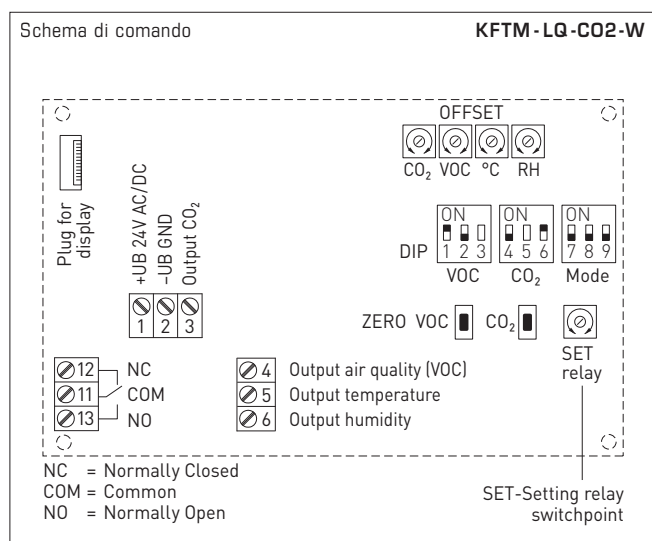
Schema di comando

KFTM-LQ-CO2-W

OFFSET

$CO_2$ VOC °C RH

Plug for display

+UB 24V AC/DC
–UB GND
Output $CO_2$

1 2 3

ON
1 2 3
VOC

ON
4 5 6
$CO_2$

ON
7 8 9
Mode

DIP

ZERO VOC $CO_2$

SET relay

12 NC
11 COM
13 NO

4 Output air quality (VOC)
5 Output temperature
6 Output humidity

NC = Normally Closed
COM = Common
NO = Normally Open

SET-Setting relay switchpoint